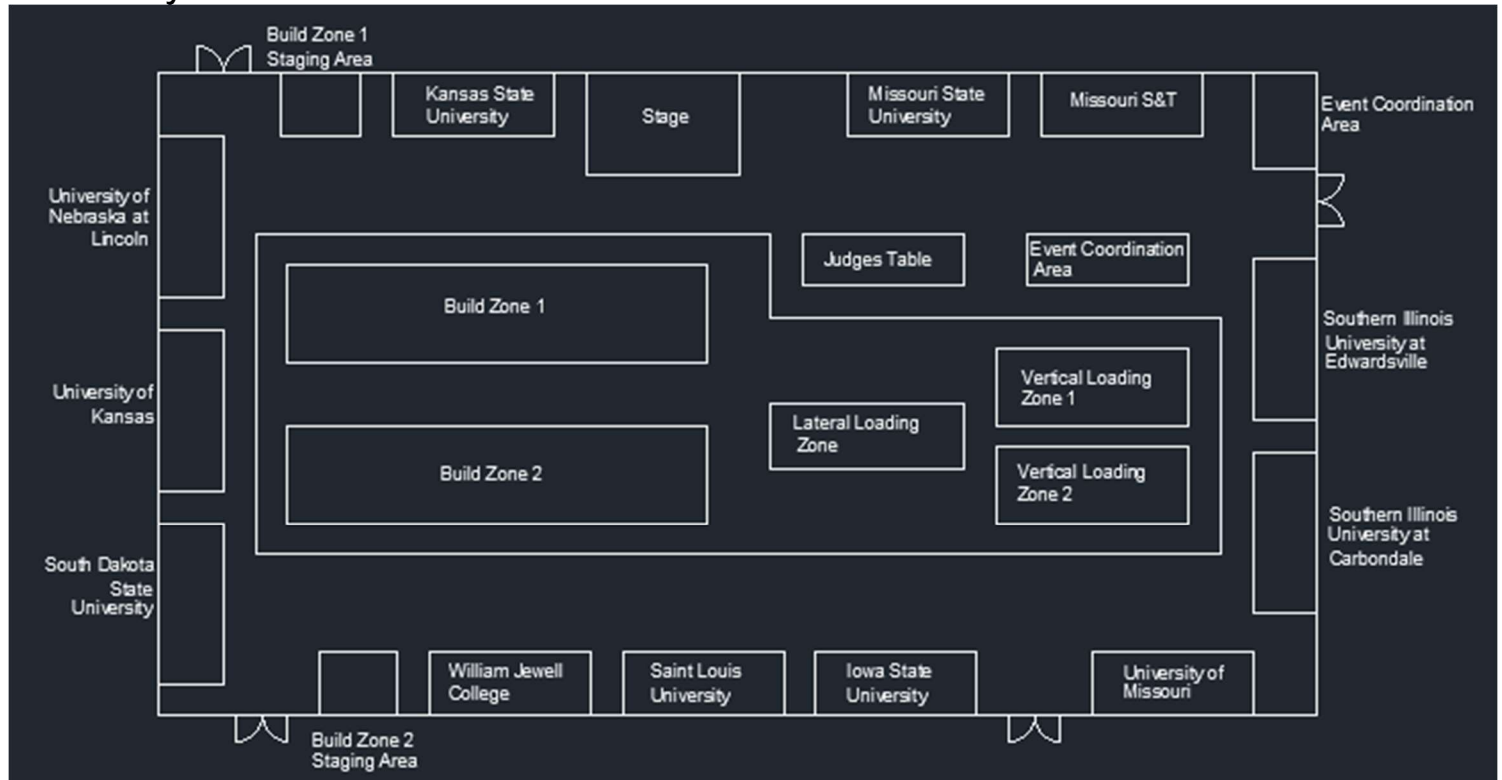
Build Zone 1 Staging Area

Kansas State University

Stage

Missouri State University

Missouri S&T

Event Coordination Area

University of Nebraska at Lincoln

Judges Table

Event Coordination Area

Build Zone 1

Southern Illinois University at Edwardsville

University of Kansas

Vertical Loading Zone 1

Lateral Loading Zone

Build Zone 2

Vertical Loading Zone 2

Southern Illinois University at Carbondale

South Dakota State University

William Jewell College

Saint Louis University

Iowa State University

University of Missouri

Build Zone 2 Staging Area